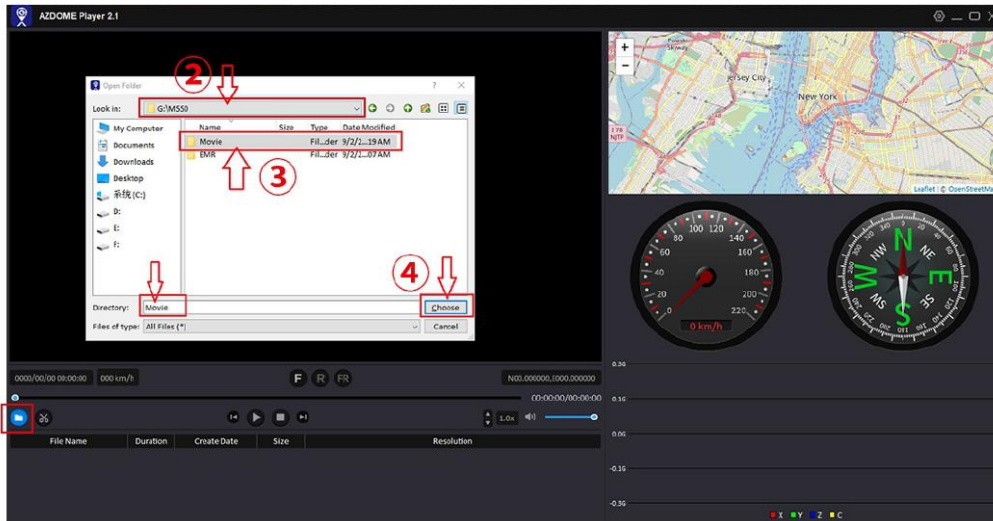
AZDOME Player 2.1

Open Folder ? ×

Look in: G:\MS50

Name Size Type Date Modified

My Computer
Documents
Downloads
Desktop
系统 (C:)
D:
E:
F:

Movie Fil...der 9/2/1...19 AM
EMR Fil...der 9/2/1...07 AM

②
③
④

Directory: Movie
Files of type: All Files (*)

Choose
Cancel

Jersey City
New York
Leaflet | © OpenStreetMa

0 20 40 60 80 100 120 140 160 180 200 220
0 km/h

N NE E SE S SW W NW

0000/00/00 00:00:00 000 km/h
F R FR
N00.000000,E000.000000
00:00:00/00:00:00
1.0x

File Name Duration Create Date Size Resolution

0.36
0.16
0.00
-0.16
-0.36
X Y Z C